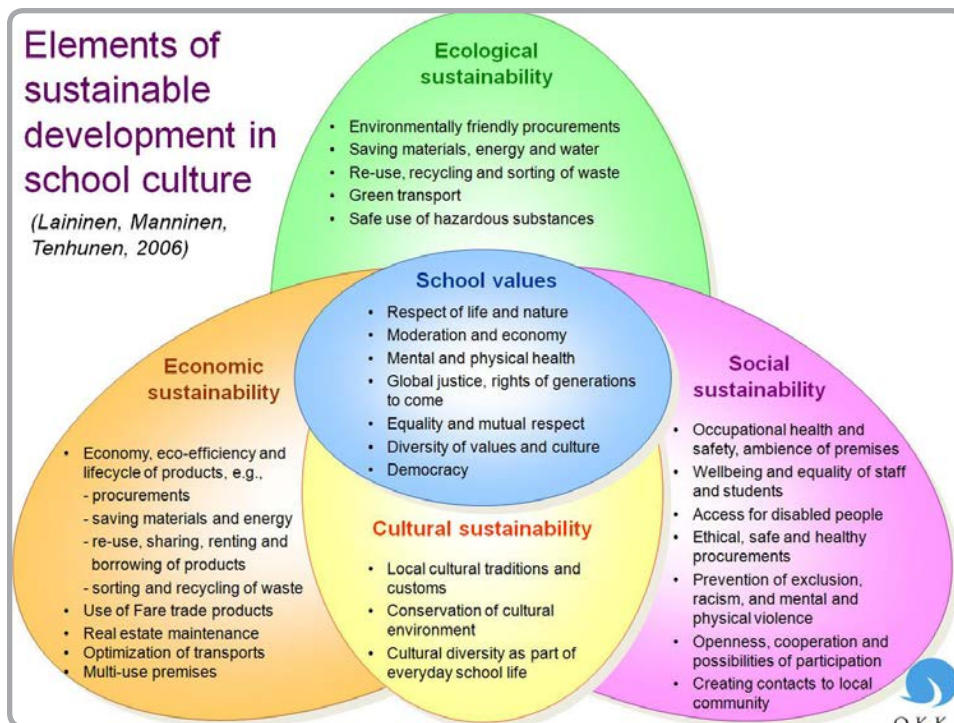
Elements of sustainable development in school culture

(Lainінen, Manninen, Tenhunen, 2006)

Ecological sustainability

• Environmentally friendly procurements
• Saving materials, energy and water
• Re-use, recycling and sorting of waste
• Green transport
• Safe use of hazardous substances

School values

• Respect of life and nature
• Moderation and economy
• Mental and physical health
• Global justice, rights of generations to come
• Equality and mutual respect
• Diversity of values and culture
• Democracy

Economic sustainability

• Economy, eco-efficiency and lifecycle of products, e.g.,
- procurements
- saving materials and energy
- re-use, sharing, renting and borrowing of products
- sorting and recycling of waste
• Use of Fare trade products
• Real estate maintenance
• Optimization of transports
• Multi-use premises

Cultural sustainability

• Local cultural traditions and customs
• Conservation of cultural environment
• Cultural diversity as part of everyday school life

Social sustainability

• Occupational health and safety, ambience of premises
• Wellbeing and equality of staff and students
• Access for disabled people
• Ethical, safe and healthy procurements
• Prevention of exclusion, racism, and mental and physical violence
• Openness, cooperation and possibilities of participation
• Creating contacts to local community

OKK